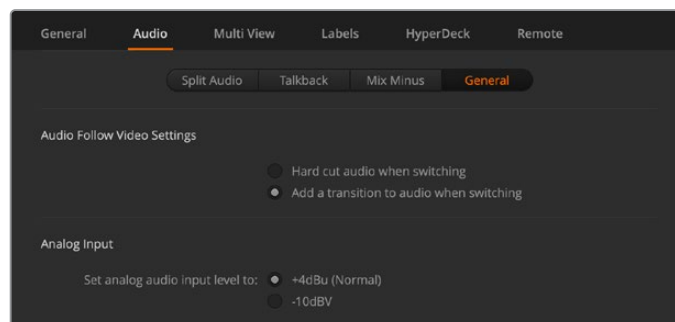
General Audio Multi View Labels HyperDeck Remote

Split Audio Talkback Mix Minus General

Audio Follow Video Settings

Hard cut audio when switching

Add a transition to audio when switching

Analog Input

Set analog audio input level to: +4dBu (Normal)

-10dBV